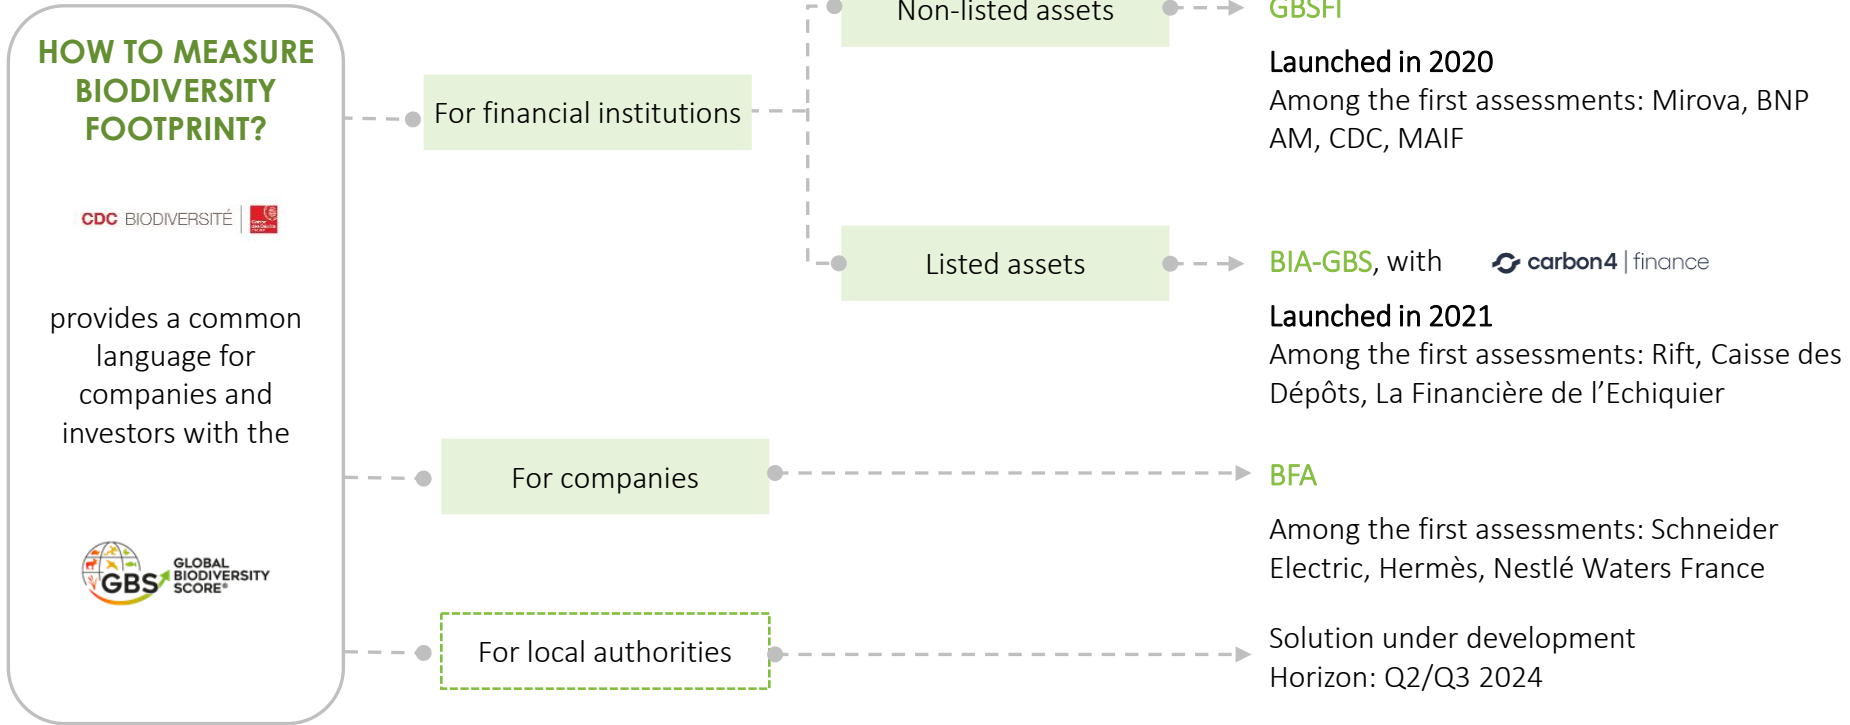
HOW TO MEASURE BIODIVERSITY FOOTPRINT?

CDC BIODIVERSITÉ

provides a common language for companies and investors with the

GBS GLOBAL BIODIVERSITY SCORE®

For financial institutions

Non-listed assets

GBSFI

Launched in 2020

Among the first assessments: Mirova, BNP AM, CDC, MAIF

Listed assets

BIA-GBS, with carbon4 | finance

Launched in 2021

Among the first assessments: Rift, Caisse des Dépôts, La Financière de l'Echiquier

For companies

BFA

Among the first assessments: Schneider Electric, Hermès, Nestlé Waters France

For local authorities

Solution under development
Horizon: Q2/Q3 2024